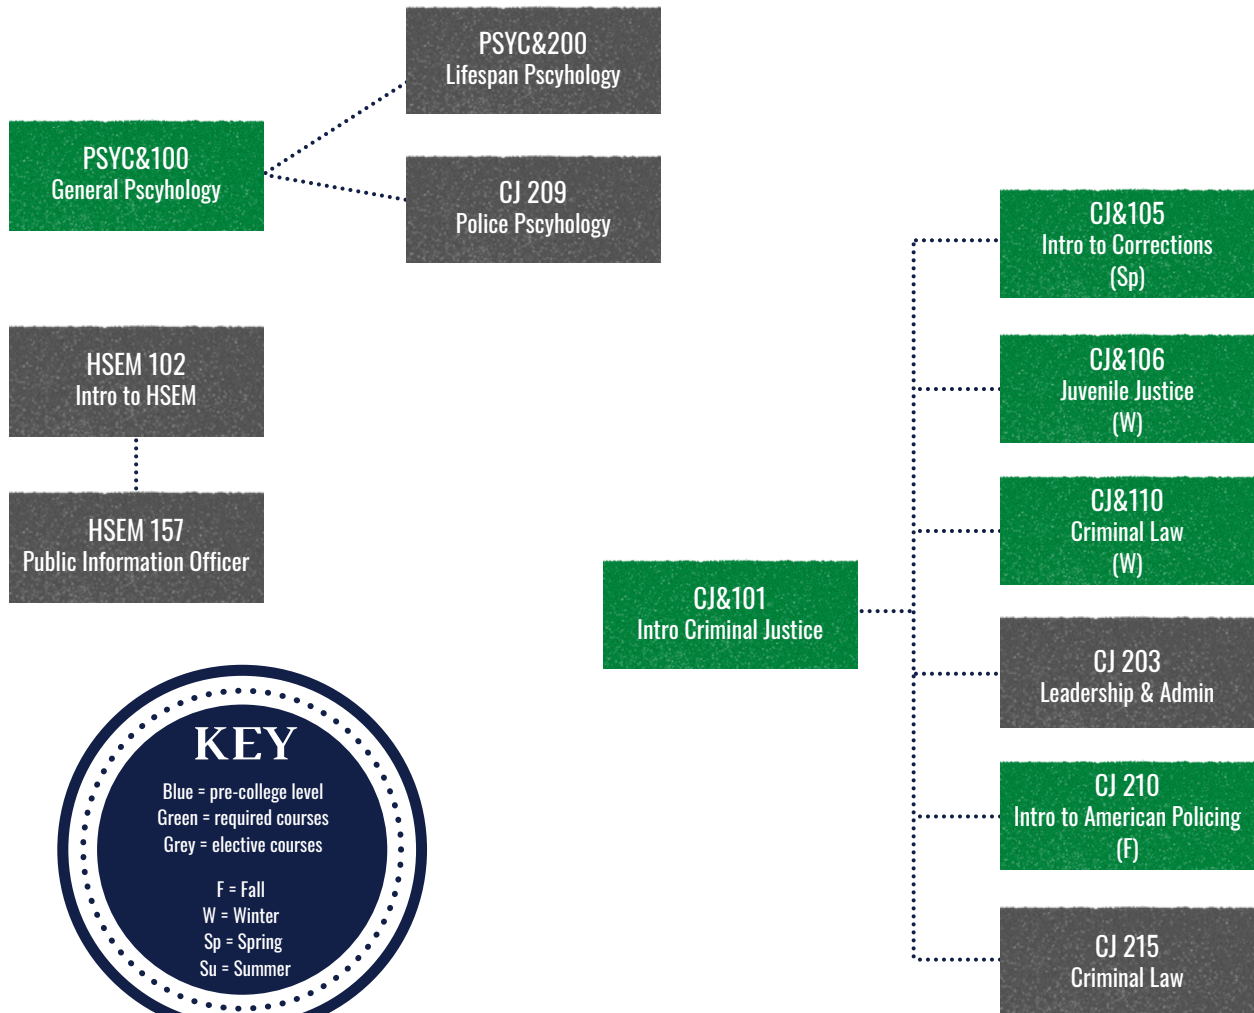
PSYC&200
Lifespan Pscyhology

PSYC&100
General Pscyhology

CJ 209
Police Pscyhology

HSEM 102
Intro to HSEM

HSEM 157
Public Information Officer

KEY
Blue = pre-college level
Green = required courses
Grey = elective courses

F = Fall
W = Winter
Sp = Spring
Su = Summer

CJ&101
Intro Criminal Justice

CJ&105
Intro to Corrections
(Sp)

CJ&106
Juvenile Justice
(W)

CJ&110
Criminal Law
(W)

CJ 203
Leadership & Admin

CJ 210
Intro to American Policing
(F)

CJ 215
Criminal Law